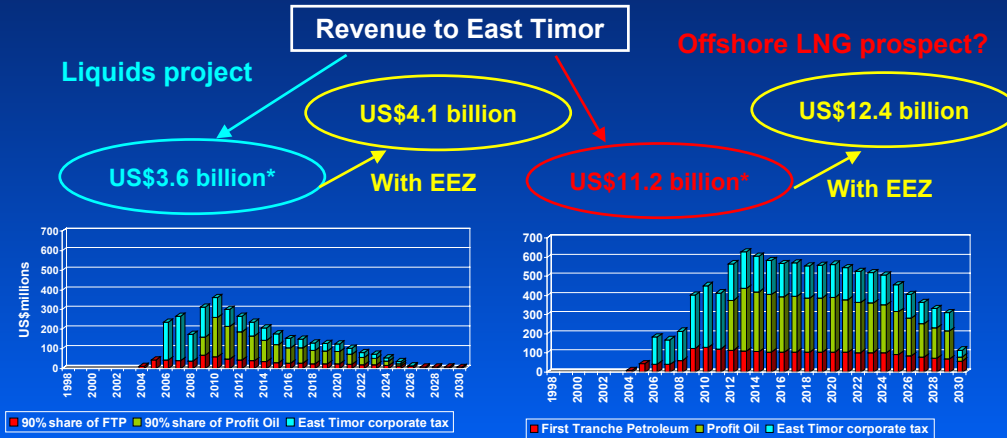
Revenue to East Timor

Liquids project

Offshore LNG prospect?

US$4.1 billion

US$12.4 billion

US$3.6 billion*

With EEZ

US$11.2 billion*

With EEZ

US$millions

700
600
500
400
300
200
100
0

1998 2000 2002 2004 2006 2008 2010 2012 2014 2016 2018 2020 2022 2024 2026 2028 2030

90% share of FTP 90% share of Profit Oil East Timor corporate tax

700
600
500
400
300
200
100
0

1998 2000 2002 2004 2006 2008 2010 2012 2014 2016 2018 2020 2022 2024 2026 2028 2030

First Tranche Petroleum Profit Oil East Timor corporate tax